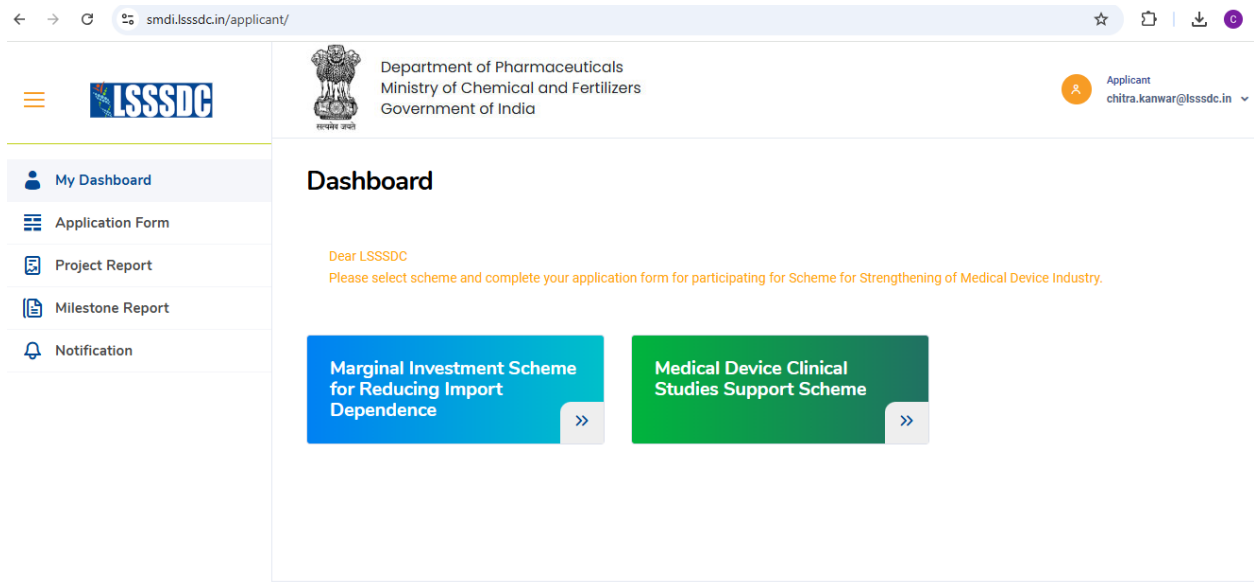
smdi.lsssdc.in/applicant/

LSSSDC

Department of Pharmaceuticals
Ministry of Chemical and Fertilizers
Government of India

सत्यमेव जयते

Applicant
chitra.kanwar@lsssdc.in

My Dashboard
Application Form
Project Report
Milestone Report
Notification

Dashboard

Dear LSSSDC
Please select scheme and complete your application form for participating for Scheme for Strengthening of Medical Device Industry.

Marginal Investment Scheme for Reducing Import Dependence

Medical Device Clinical Studies Support Scheme